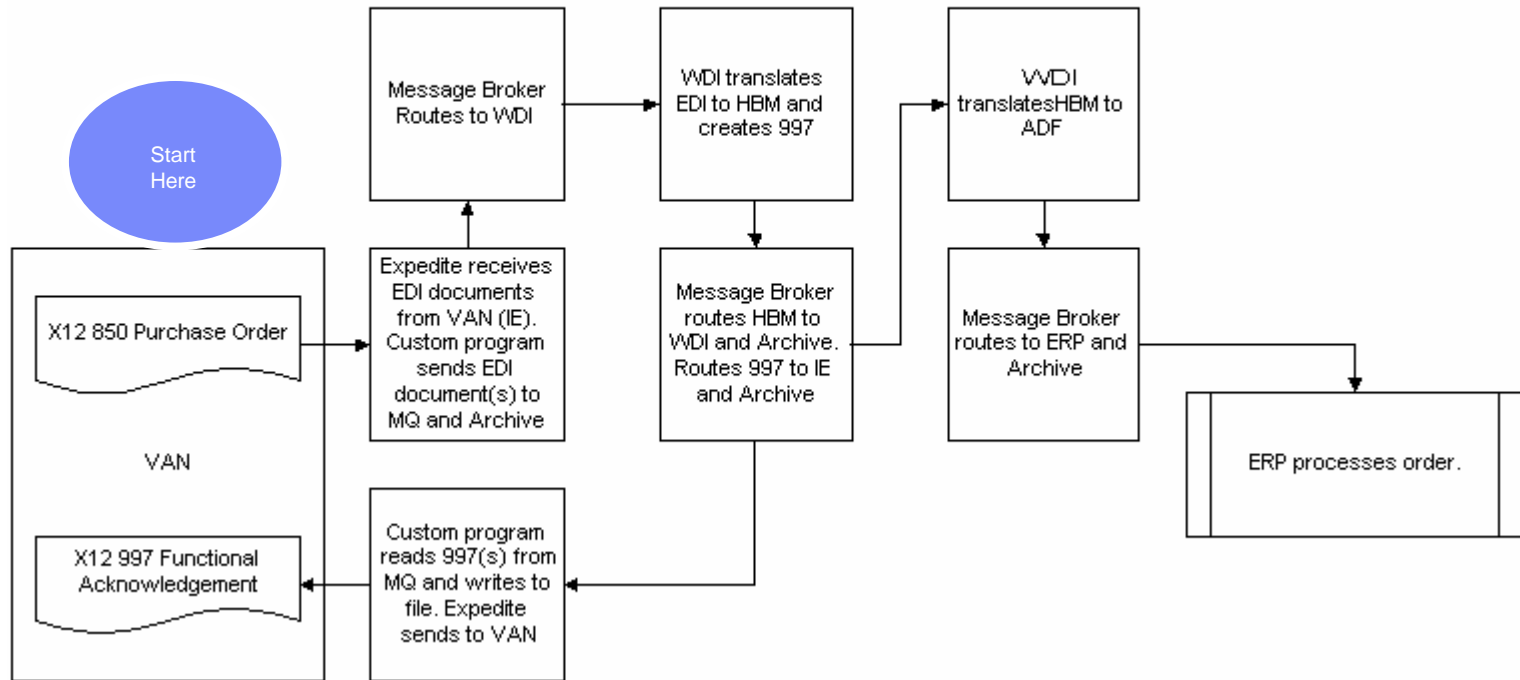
Start Here

X12 850 Purchase Order

VAN

X12 997 Functional Acknowledgement

Expedite receives EDI documents from VAN (IE). Custom program sends EDI document(s) to MQ and Archive

Message Broker Routes to WDI

WDI translates EDI to HBM and creates 997

Message Broker routes HBM to WDI and Archive. Routes 997 to IE and Archive

Custom program reads 997(s) from MQ and writes to file. Expedite sends to VAN

WDI translatesHBM to ADF

Message Broker routes to ERP and Archive

ERP processes order.